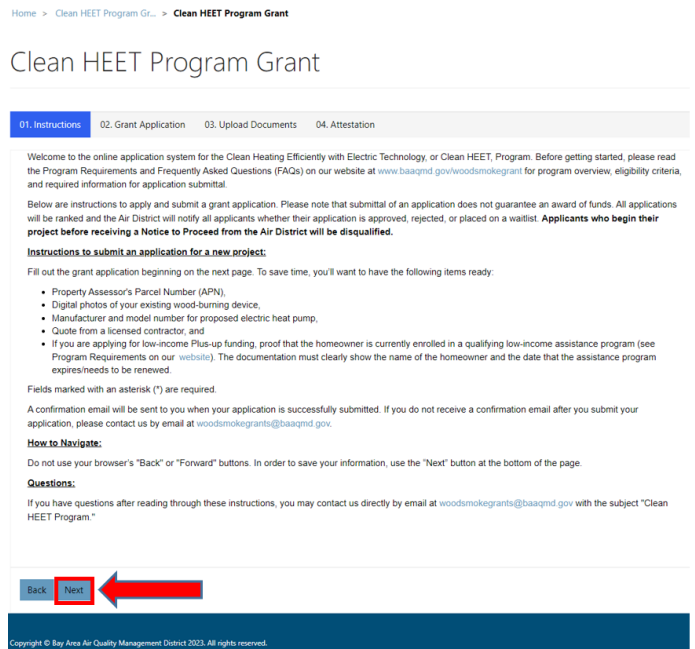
Home > Clean HEET Program Gr... > Clean HEET Program Grant

Clean HEET Program Grant

01. Instructions 02. Grant Application 03. Upload Documents 04. Attestation

Welcome to the online application system for the Clean Heating Efficiently with Electric Technology, or Clean HEET, Program. Before getting started, please read the Program Requirements and Frequently Asked Questions (FAQs) on our website at www.baaqmd.gov/woodsmokegrant for program overview, eligibility criteria, and required information for application submittal.

Below are instructions to apply and submit a grant application. Please note that submittal of an application does not guarantee an award of funds. All applications will be ranked and the Air District will notify all applicants whether their application is approved, rejected, or placed on a waitlist. Applicants who begin their project before receiving a Notice to Proceed from the Air District will be disqualified.

Instructions to submit an application for a new project:

Fill out the grant application beginning on the next page. To save time, you'll want to have the following items ready:

- Property Assessor's Parcel Number (APN),
- Digital photos of your existing wood-burning device,
- Manufacturer and model number for proposed electric heat pump,
- Quote from a licensed contractor, and
- If you are applying for low-income Plus-up funding, proof that the homeowner is currently enrolled in a qualifying low-income assistance program (see Program Requirements on our website). The documentation must clearly show the name of the homeowner and the date that the assistance program expires/needs to be renewed.

Fields marked with an asterisk (*) are required.

A confirmation email will be sent to you when your application is successfully submitted. If you do not receive a confirmation email after you submit your application, please contact us by email at woodsmokegrants@baaqmd.gov.

How to Navigate:

Do not use your browser's "Back" or "Forward" buttons. In order to save your information, use the "Next" button at the bottom of the page.

Questions:

If you have questions after reading through these instructions, you may contact us directly by email at woodsmokegrants@baaqmd.gov with the subject "Clean HEET Program."

Back Next

Copyright © Bay Area Air Quality Management District 2023. All rights reserved.